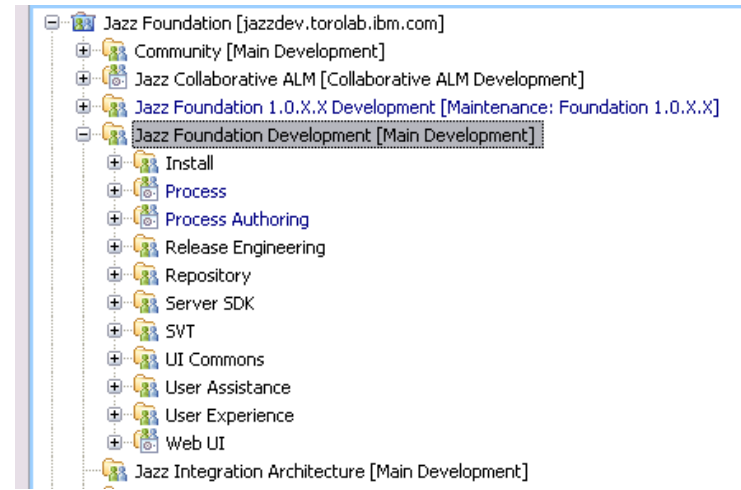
Jazz Foundation [jazzdev.torolab.ibm.com]
Community [Main Development]
Jazz Collaborative ALM [Collaborative ALM Development]
Jazz Foundation 1.0.X.X Development [Maintenance: Foundation 1.0.X.X]
Jazz Foundation Development [Main Development]
Install
Process
Process Authoring
Release Engineering
Repository
Server SDK
SVT
UI Commons
User Assistance
User Experience
Web UI
Jazz Integration Architecture [Main Development]